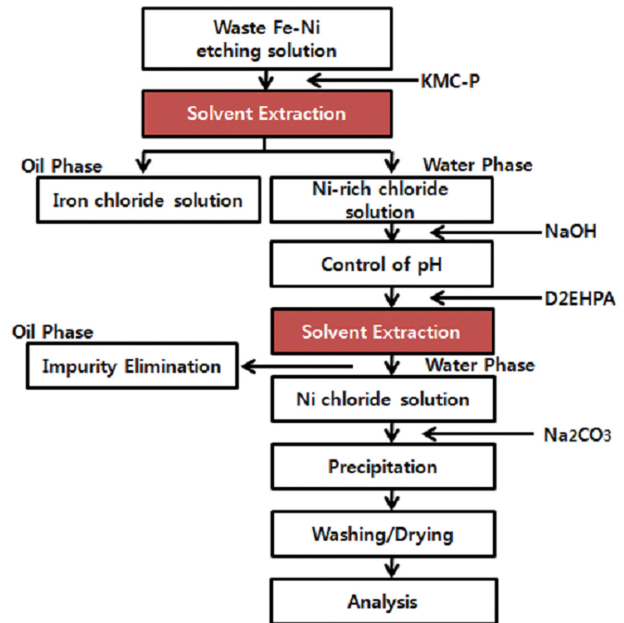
Waste Fe-Ni etching solution

KMC-P

Solvent Extraction

Oil Phase

Water Phase

Iron chloride solution

Ni-rich chloride solution

NaOH

Control of pH

D2EHPA

Oil Phase

Solvent Extraction

Impurity Elimination

Water Phase

Ni chloride solution

$Na_2CO_3$

Precipitation

Washing/Drying

Analysis